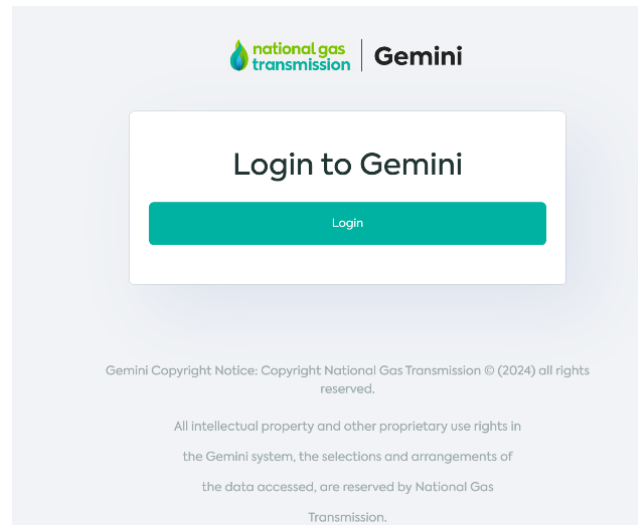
national gas transmission | Gemini

Login to Gemini

Login

Gemini Copyright Notice: Copyright National Gas Transmission © (2024) all rights reserved.

All intellectual property and other proprietary use rights in the Gemini system, the selections and arrangements of the data accessed, are reserved by National Gas Transmission.